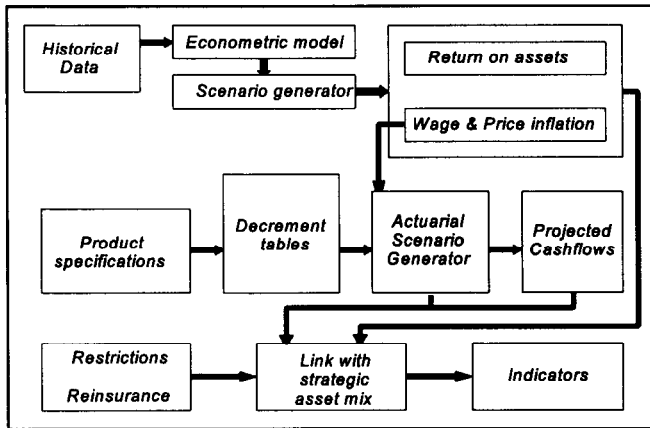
Historical Data

Econometric model

Scenario generator

Return on assets

Wage & Price inflation

Product specifications

Decrement tables

Actuarial Scenario Generator

Projected Cashflows

Restrictions

Reinsurance

Link with strategic asset mix

Indicators